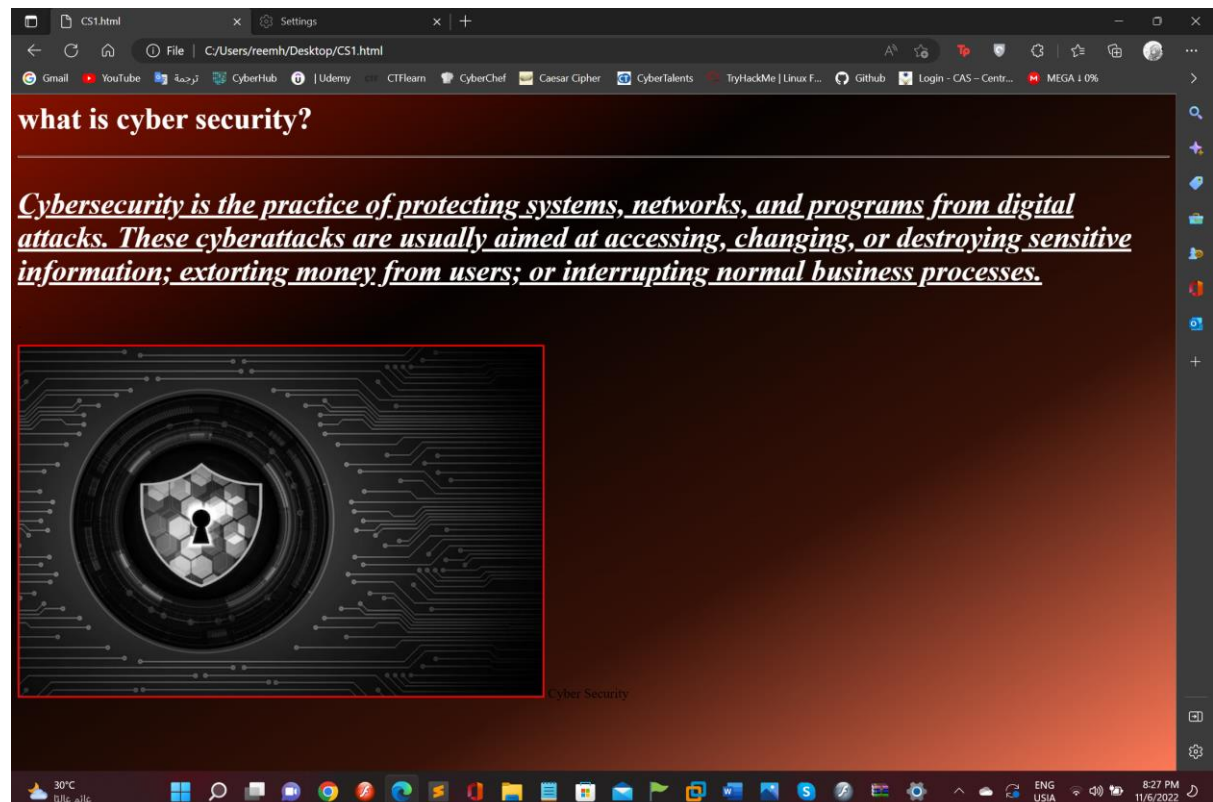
CS1.html
Settings
File | C:/Users/reemh/Desktop/CS1.html
Gmail YouTube ترجمة CyberHub | Udemy CTFlearn CyberChef Caesar Cipher CyberTalents TryHackMe | Linux F... Github Login - CAS – Centr... MEGA ↓ 0%

what is cyber security?

Cybersecurity is the practice of protecting systems, networks, and programs from digital attacks. These cyberattacks are usually aimed at accessing, changing, or destroying sensitive information; extorting money from users; or interrupting normal business processes.

Cyber Security

30°C
غائم غالبًا
ENG
USIA
8:27 PM
11/6/2022